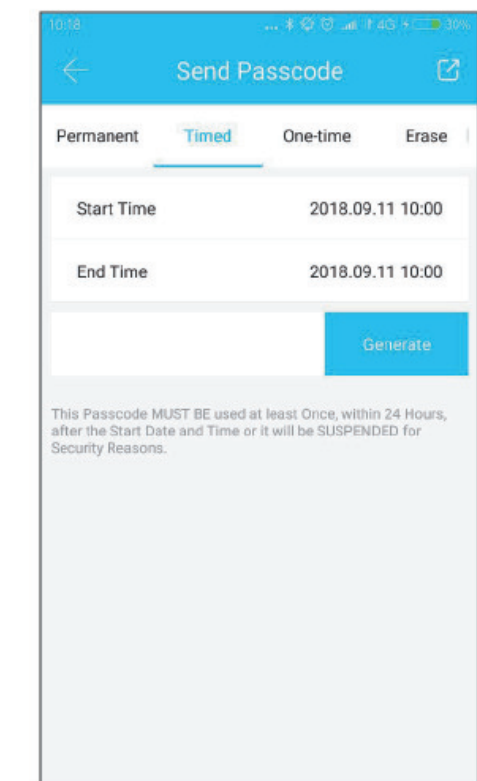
10:18 4G 30%

Send Passcode

Permanent Timed One-time Erase

Start Time 2018.09.11 10:00

End Time 2018.09.11 10:00

Generate

This Passcode MUST BE used at least Once, within 24 Hours, after the Start Date and Time or it will be SUSPENDED for Security Reasons.